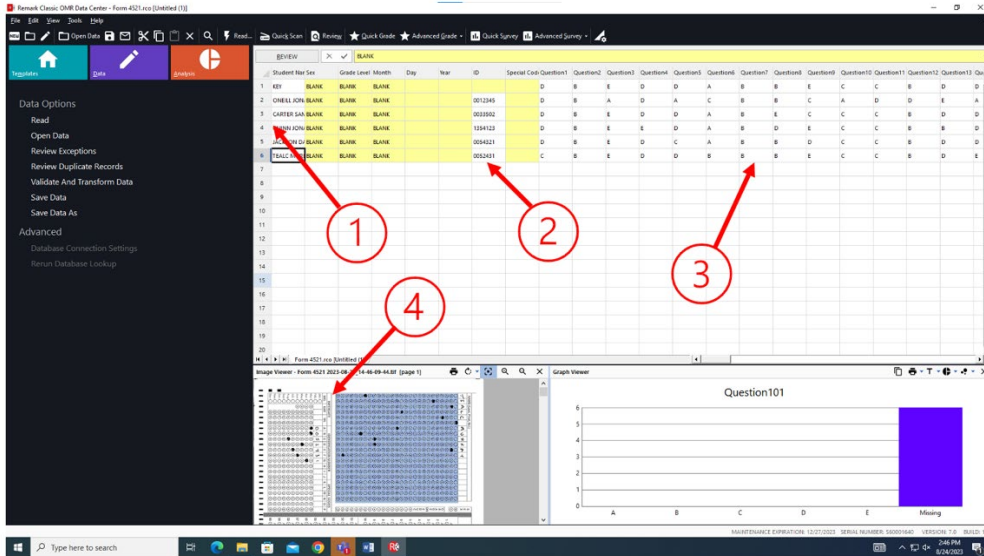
Remark Classic OMR Data Center - Form 4521.rco [Untitled (1)]

File Edit View Tools Help

Open Data | Read... | Quick Scan | Review | Quick Grade | Advanced Grade | Quick Survey | Advanced Survey

Templates | Data | Analysis

Data Options
Read
Open Data
Review Exceptions
Review Duplicate Records
Validate And Transform Data
Save Data
Save Data As

Advanced
Database Connection Settings
Rerun Database Lookup

REVIEW | BLANK

| | Student Nar | Sex | Grade Level | Month | Day | Year | ID | Special Cod | Question1 | Question2 | Question3 | Question4 | Question5 | Question6 | Question7 | Question8 | Question9 | Question10 | Question11 | Question12 | Question13 |
|---|---|---|---|---|---|---|---|---|---|---|---|---|---|---|---|---|---|---|---|---|---|
| 1 | KEY | BLANK | BLANK | BLANK | | | | | D | B | E | D | D | A | B | B | E | C | C | B | D |
| 2 | ONEILL JON | BLANK | BLANK | BLANK | | | 0012345 | | D | B | A | D | A | C | B | B | C | A | D | E | A |
| 3 | CARTER SAN | BLANK | BLANK | BLANK | | | 0033502 | | D | B | E | D | D | A | B | E | C | C | B | D | E |
| 4 | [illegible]INN JON | BLANK | BLANK | BLANK | | | 1264123 | | D | B | E | E | D | A | B | D | E | C | C | B | D |
| 5 | JAC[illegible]ON D/ | BLANK | BLANK | BLANK | | | 0054321 | | D | B | E | D | C | A | B | B | D | C | C | B | D |
| 6 | TEALC M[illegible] | BLANK | BLANK | BLANK | | | 0052431 | | C | B | E | D | D | B | B | B | E | C | C | B | D |
| 7 | | | | | | | | | | | | | | | | | | | | | |
| 8 | | | | | | | | | | | | | | | | | | | | | |
| 9 | | | | | | | | | | | | | | | | | | | | | |
| 10 | | | | | | | | | | | | | | | | | | | | | |
| 11 | | | | | | | | | | | | | | | | | | | | | |
| 12 | | | | | | | | | | | | | | | | | | | | | |
| 13 | | | | | | | | | | | | | | | | | | | | | |
| 14 | | | | | | | | | | | | | | | | | | | | | |
| 15 | | | | | | | | | | | | | | | | | | | | | |
| 16 | | | | | | | | | | | | | | | | | | | | | |
| 17 | | | | | | | | | | | | | | | | | | | | | |
| 18 | | | | | | | | | | | | | | | | | | | | | |
| 19 | | | | | | | | | | | | | | | | | | | | | |
| 20 | | | | | | | | | | | | | | | | | | | | | |

1
2
3
4

Form 4521.rco [Untitled (1)]

Image Viewer - Form 4521 2023-08-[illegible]-14-46-09-44.tif (page 1)

Graph Viewer

Question101

6
5
4
3
2
1
0
A B C D E Missing

MAINTENANCE EXPIRATION: 12/27/2023 SERIAL NUMBER: 560001640 VERSION: 7.0 BUILD: 1

Type here to search

2:46 PM
6/24/2023